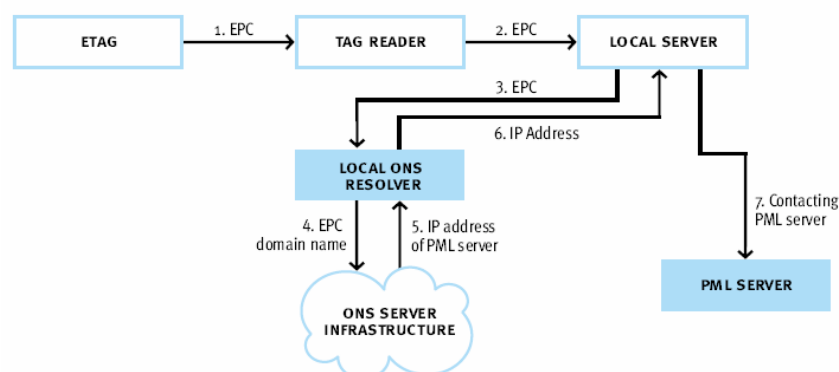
ETAG

1. EPC

TAG READER

2. EPC

LOCAL SERVER

3. EPC

6. IP Address

LOCAL ONS RESOLVER

4. EPC domain name

5. IP address of PML server

7. Contacting PML server

PML SERVER

ONS SERVER INFRASTRUCTURE